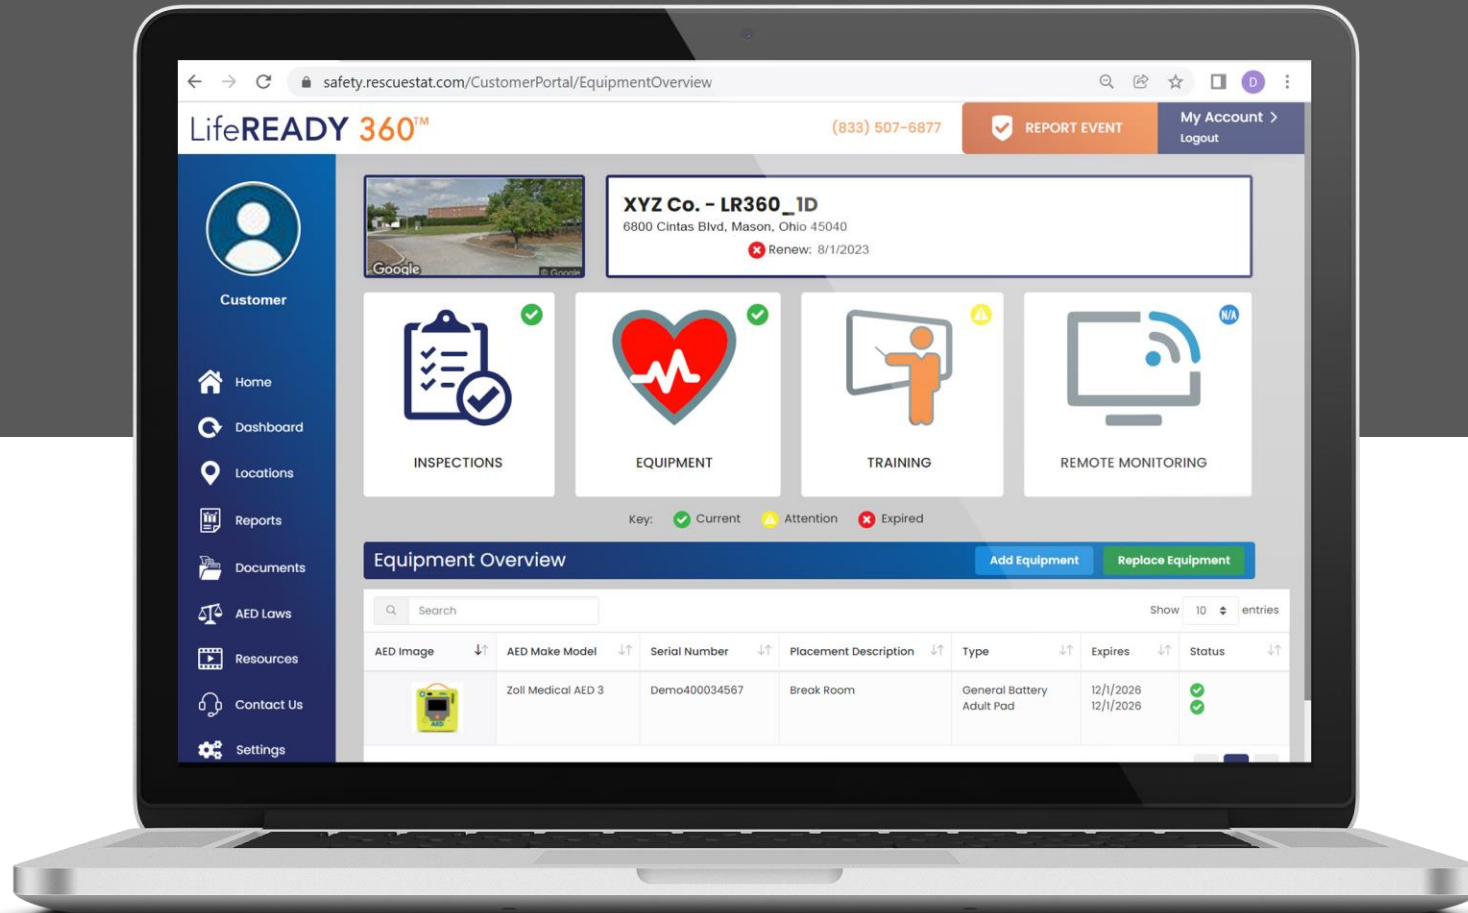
safety.rescuestat.com/CustomerPortal/EquipmentOverview

LifeREADY 360™

(833) 507-6877

REPORT EVENT

My Account >
Logout

Customer

Home
Dashboard
Locations
Reports
Documents
AED Laws
Resources
Contact Us
Settings

Google

XYZ Co. - LR360_1D
6800 Cintas Blvd, Mason, Ohio 45040
Renew: 8/1/2023

INSPECTIONS

EQUIPMENT

TRAINING

N/A
REMOTE MONITORING

Key: Current Attention Expired

Equipment Overview

Add Equipment
Replace Equipment

Search

Show 10 entries

| AED Image | AED Make Model | Serial Number | Placement Description | Type | Expires | Status |
|---|---|---|---|---|---|---|
| AED | Zoll Medical AED 3 | Demo400034567 | Break Room | General Battery Adult Pad | 12/1/2026 12/1/2026 | |